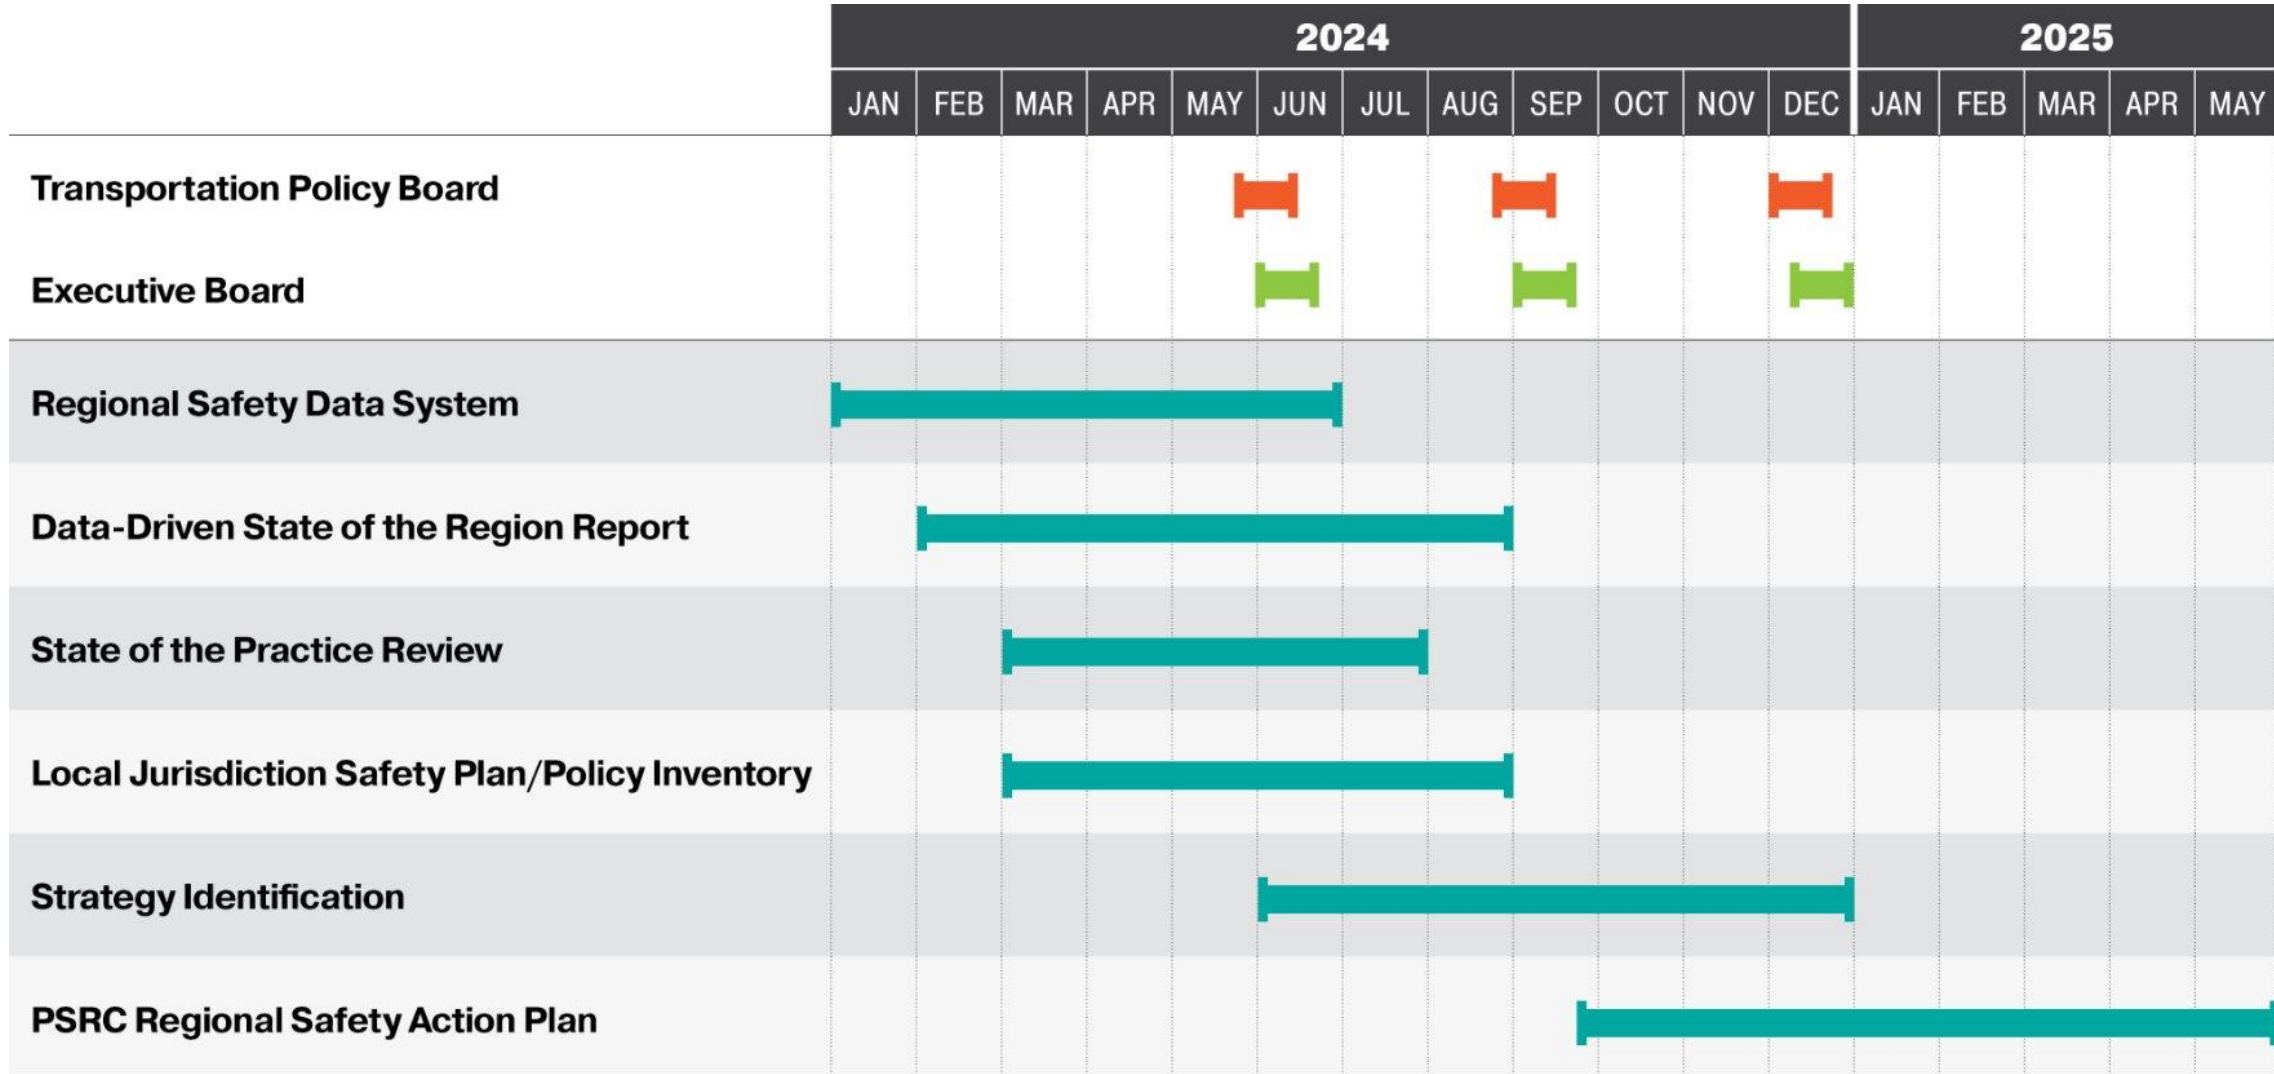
| | 2024 | | | | | | | | | | | | 2025 | | | | |
|---|---|---|---|---|---|---|---|---|---|---|---|---|---|---|---|---|---|
| | JAN | FEB | MAR | APR | MAY | JUN | JUL | AUG | SEP | OCT | NOV | DEC | JAN | FEB | MAR | APR | MAY |
| Transportation Policy Board | | | | | | | | | | | | | | | | | |
| Executive Board | | | | | | | | | | | | | | | | | |
| Regional Safety Data System | | | | | | | | | | | | | | | | | |
| Data-Driven State of the Region Report | | | | | | | | | | | | | | | | | |
| State of the Practice Review | | | | | | | | | | | | | | | | | |
| Local Jurisdiction Safety Plan/Policy Inventory | | | | | | | | | | | | | | | | | |
| Strategy Identification | | | | | | | | | | | | | | | | | |
| PSRC Regional Safety Action Plan | | | | | | | | | | | | | | | | | |